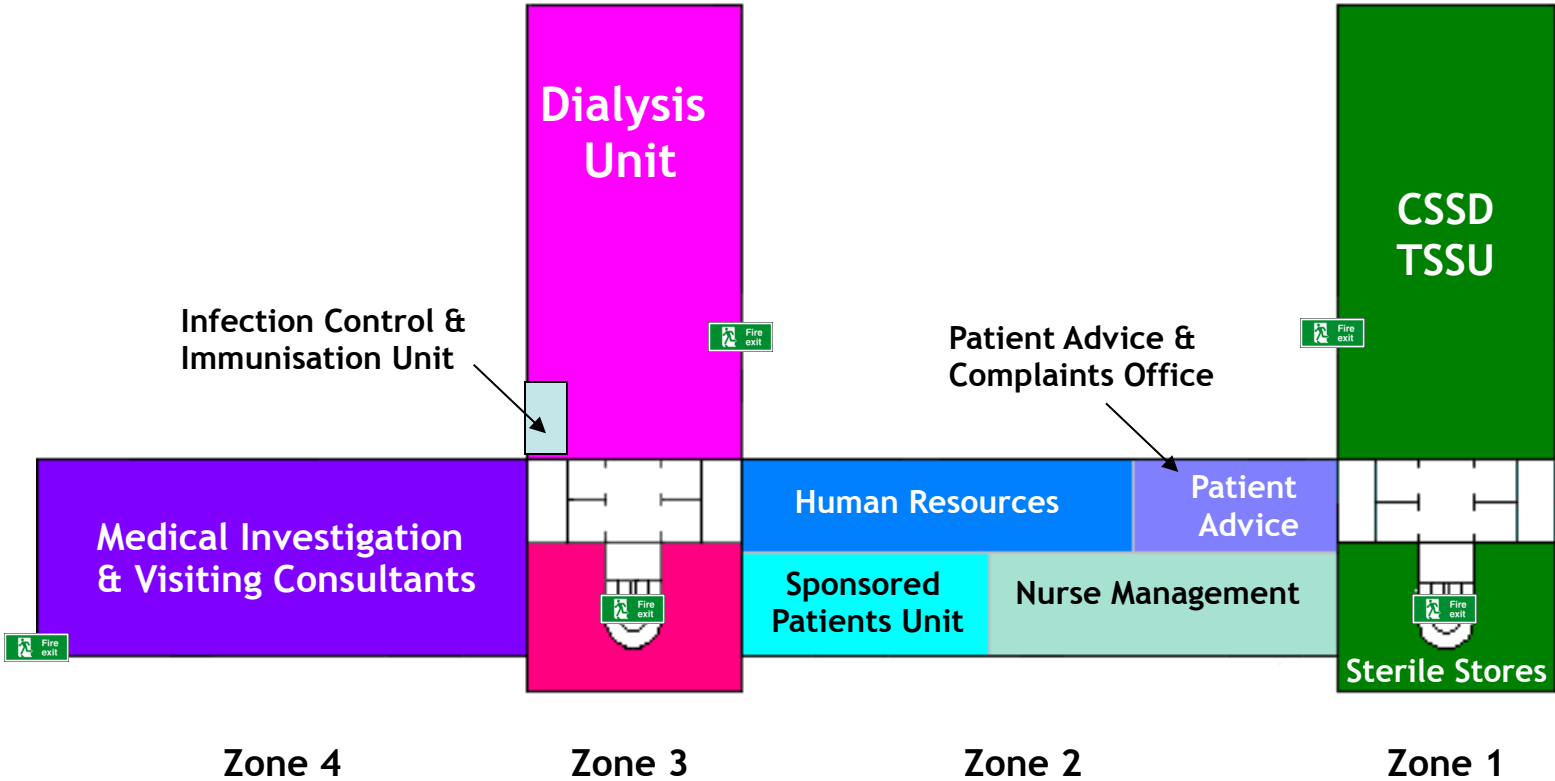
Dialysis Unit

CSSD TSSU

Infection Control & Immunisation Unit

Fire exit

Patient Advice & Complaints Office

Fire exit

Medical Investigation & Visiting Consultants

Human Resources

Patient Advice

Sponsored Patients Unit

Nurse Management

Fire exit

Fire exit

Fire exit

Sterile Stores

Zone 4

Zone 3

Zone 2

Zone 1